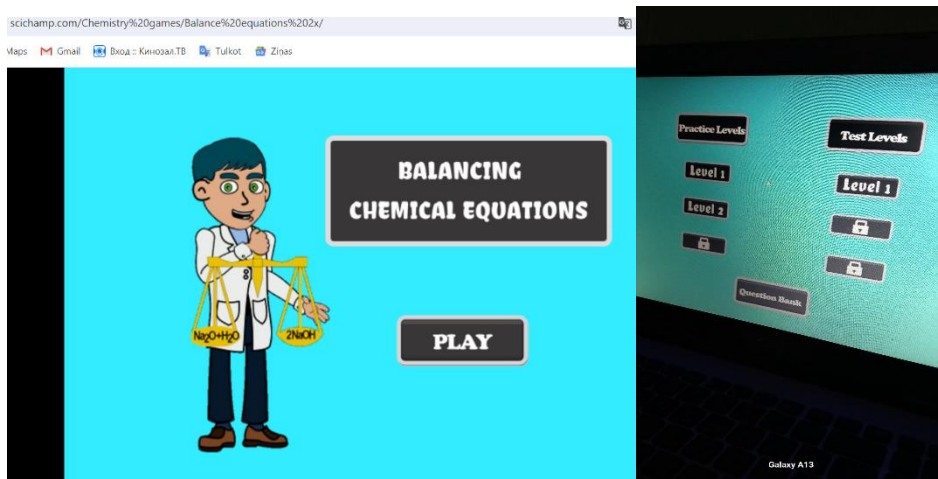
scichamp.com/Chemistry%20games/Balance%20equations%202x/

Maps Gmail Вход :: Кинозал.ТВ Tulkot Ziņas

BALANCING CHEMICAL EQUATIONS

$Na_2O+H_2O$

2NaOH

PLAY

Practice Levels

Test Levels

Level 1

Level 2

Level 1

Question Bank

Galaxy A13